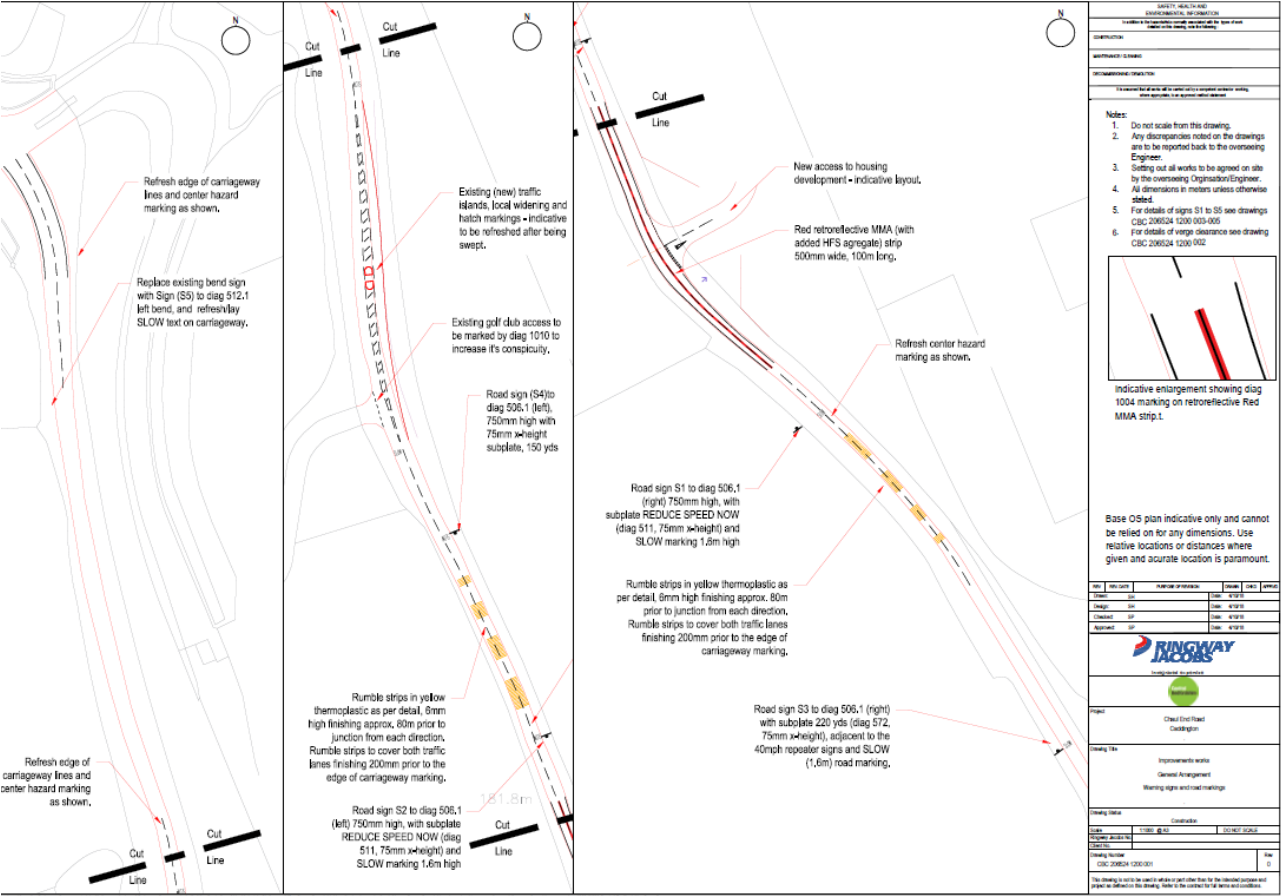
N

Refresh edge of carriageway lines and center hazard marking as shown.

Replace existing bend sign with Sign (S5) to diag 512.1 left bend, and refresh/lay SLOW text on carriageway.

Refresh edge of carriageway lines and center hazard marking as shown.

Cut Line

Cut Line

Cut Line

N

Existing (new) traffic islands, local widening and hatch markings - indicative to be refreshed after being swept.

Existing golf club access to be marked by diag 1010 to increase it's conspicuity.

Road sign (S4)to diag 506.1 (left), 750mm high with 75mm x-height subplate, 150 yds

Rumble strips in yellow thermoplastic as per detail, 6mm high finishing approx, 80m prior to junction from each direction. Rumble strips to cover both traffic lanes finishing 200mm prior to the edge of carriageway marking.

Road sign S2 to diag 506.1 (left) 750mm high, with subplate REDUCE SPEED NOW (diag 511, 75mm x-height) and SLOW marking 1.6m high

181.8m

Cut Line

Cut Line

N

New access to housing development - indicative layout.

Red retroreflective MMA (with added HFS agregate) strip 500mm wide, 100m long.

Refresh center hazard marking as shown.

Road sign S1 to diag 506.1 (right) 750mm high, with subplate REDUCE SPEED NOW (diag 511, 75mm x-height) and SLOW marking 1.6m high

Rumble strips in yellow thermoplastic as per detail, 6mm high finishing approx. 80m prior to junction from each direction. Rumble strips to cover both traffic lanes finishing 200mm prior to the edge of carriageway marking.

Road sign S3 to diag 506.1 (right) with subplate 220 yds (diag 572, 75mm x-height), adjacent to the 40mph repeater signs and SLOW (1.6m) road marking.

SAFETY, HEALTH AND ENVIRONMENTAL INFORMATION

CONSTRUCTION

MAINTENANCE / CLEANING

DECOMMISSIONING / DEMOLITION

Notes:
1. Do not scale from this drawing.
2. Any discrepancies noted on the drawings are to be reported back to the overseeing Engineer.
3. Setting out all works to be agreed on site by the overseeing Orginsation/Engineer.
4. All dimensions in meters unless otherwise stated.
5. For details of signs S1 to S5 see drawings CBC 206524 1200 003-005
6. For details of verge clearance see drawing CBC 206524 1200 002

Indicative enlargement showing diag 1004 marking on retroreflective Red MMA strip.t.

Base OS plan indicative only and cannot be relied on for any dimensions. Use relative locations or distances where given and acurate location is paramount.

| REV | REV DATE | PURPOSE OF REVISION | DRAWN | CHKD | APPRD |
|---|---|---|---|---|---|
| Drawn: | SH | | Date: | 4/10/18 | |
| Design: | SH | | Date: | 4/10/18 | |
| Checked: | SP | | Date: | 4/10/18 | |
| Approved: | SP | | Date: | 4/10/18 | |

RINGWAY JACOBS

Project
Chaul End Road
Caddington

Drawing Title
Improvements works
General Arrangement
Warning signs and road markings

Drawing Status
Construction

Scale | 1:1000 @ A3 | DO NOT SCALE

Drawing Number
CBC 206524 1200 001

Rev
0